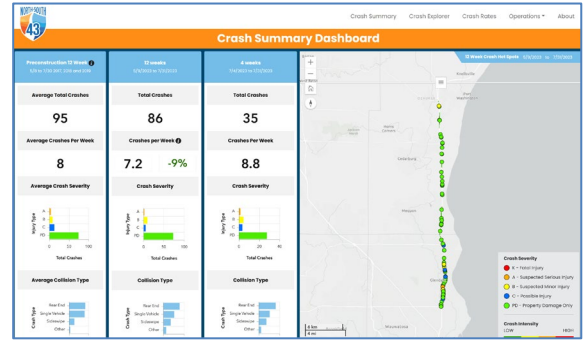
NORTH SOUTH 43

Crash Summary Crash Explorer Crash Rates Operations About

Crash Summary Dashboard

Preconstruction 12 Weeks
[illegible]

Average Total Crashes
95

Average Crashes Per Week
8

Average Crash Severity

Injury Type
A
B
C
PD
0 50 100
Total Crashes

Average Collision Type

Crash Type
Rear End
Single Vehicle
Sideswipe
Other

12 weeks
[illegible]

Total Crashes
86

Crashes per Week
7.2 -9%

Crash Severity

Injury Type
A
B
C
PD
0 50
Total Crashes

Collision Type

Crash Type
Rear End
Single Vehicle
Sideswipe
Other

4 weeks
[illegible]

Total Crashes
35

Crashes Per Week
8.8

Crash Severity

Injury Type
A
B
C
PD
0 20 40
Total Crashes

Collision Type

Crash Type
Rear End
Single Vehicle
Sideswipe
Other

12 Week Crash Hot Spots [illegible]

Crash Severity
K - Fatal Injury
A - Suspected Serious Injury
B - Suspected Minor Injury
C - Possible Injury
PD - Property Damage Only

Crash Intensity
LOW HIGH